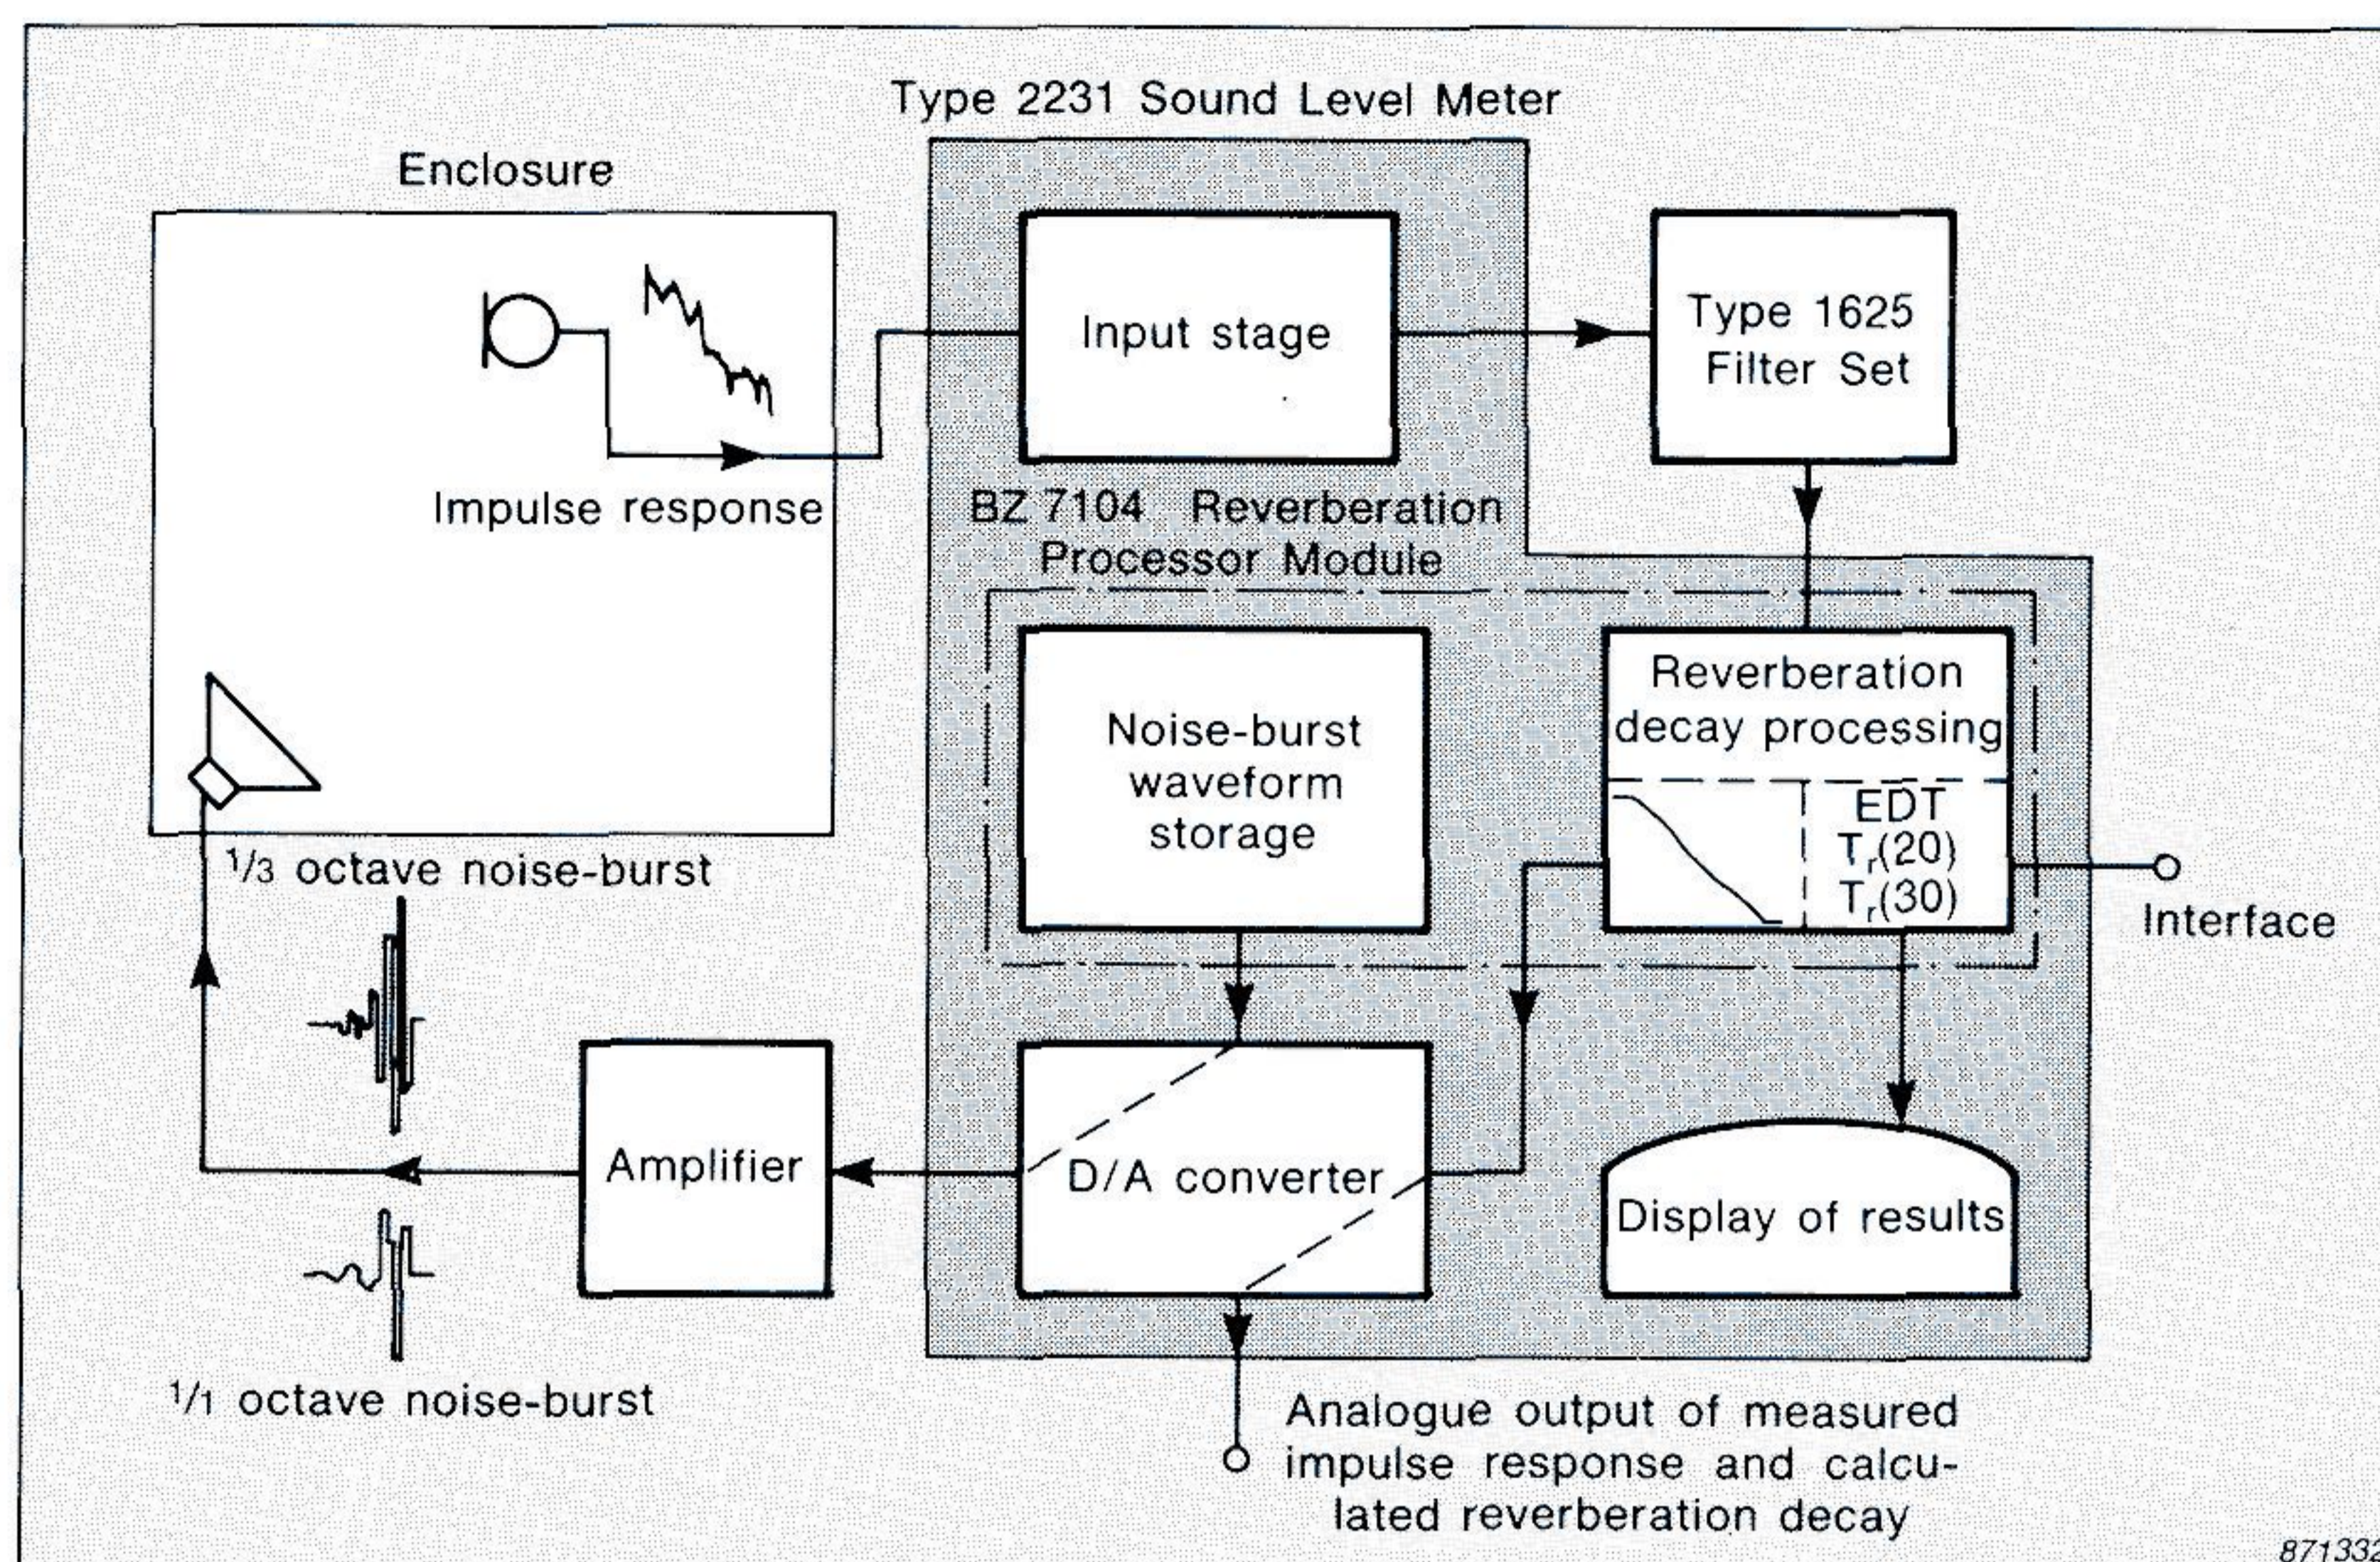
Type 2231 Sound Level Meter

Enclosure

Impulse response

Input stage

Type 1625 Filter Set

BZ 7104 Reverberation Processor Module

Noise-burst waveform storage

Reverberation decay processing

EDT
$T_r(20)$
$T_r(30)$

Interface

$^1/_3$ octave noise-burst

Amplifier

D/A converter

Display of results

$^1/_1$ octave noise-burst

Analogue output of measured impulse response and calculated reverberation decay

871332